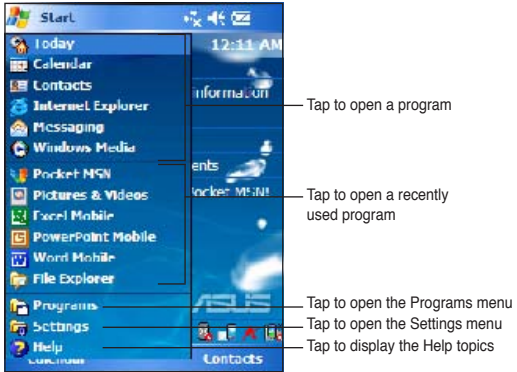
Start

12:11 AM

Today
Calendar
Contacts
Internet Explorer
Messaging
Windows Media
Pocket MSN
Pictures & Videos
Excel Mobile
PowerPoint Mobile
Word Mobile
File Explorer
Programs
Settings
Help

information
ents
Pocket MSN
ASUS
Calendar
Contacts

Tap to open a program
Tap to open a recently used program
Tap to open the Programs menu
Tap to open the Settings menu
Tap to display the Help topics